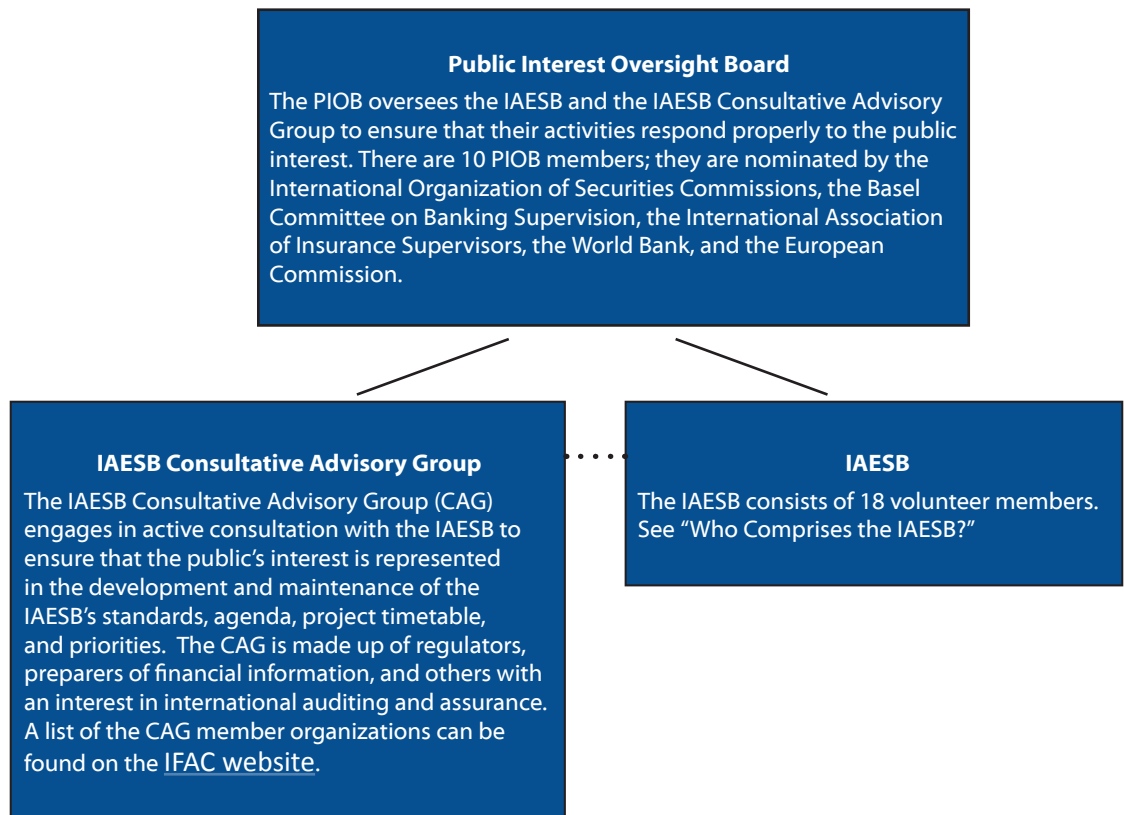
**Public Interest Oversight Board**

The PIOB oversees the IAESB and the IAESB Consultative Advisory Group to ensure that their activities respond properly to the public interest. There are 10 PIOB members; they are nominated by the International Organization of Securities Commissions, the Basel Committee on Banking Supervision, the International Association of Insurance Supervisors, the World Bank, and the European Commission.

**IAESB Consultative Advisory Group**

The IAESB Consultative Advisory Group (CAG) engages in active consultation with the IAESB to ensure that the public's interest is represented in the development and maintenance of the IAESB's standards, agenda, project timetable, and priorities. The CAG is made up of regulators, preparers of financial information, and others with an interest in international auditing and assurance. A list of the CAG member organizations can be found on the IFAC website.

**IAESB**

The IAESB consists of 18 volunteer members. See "Who Comprises the IAESB?"